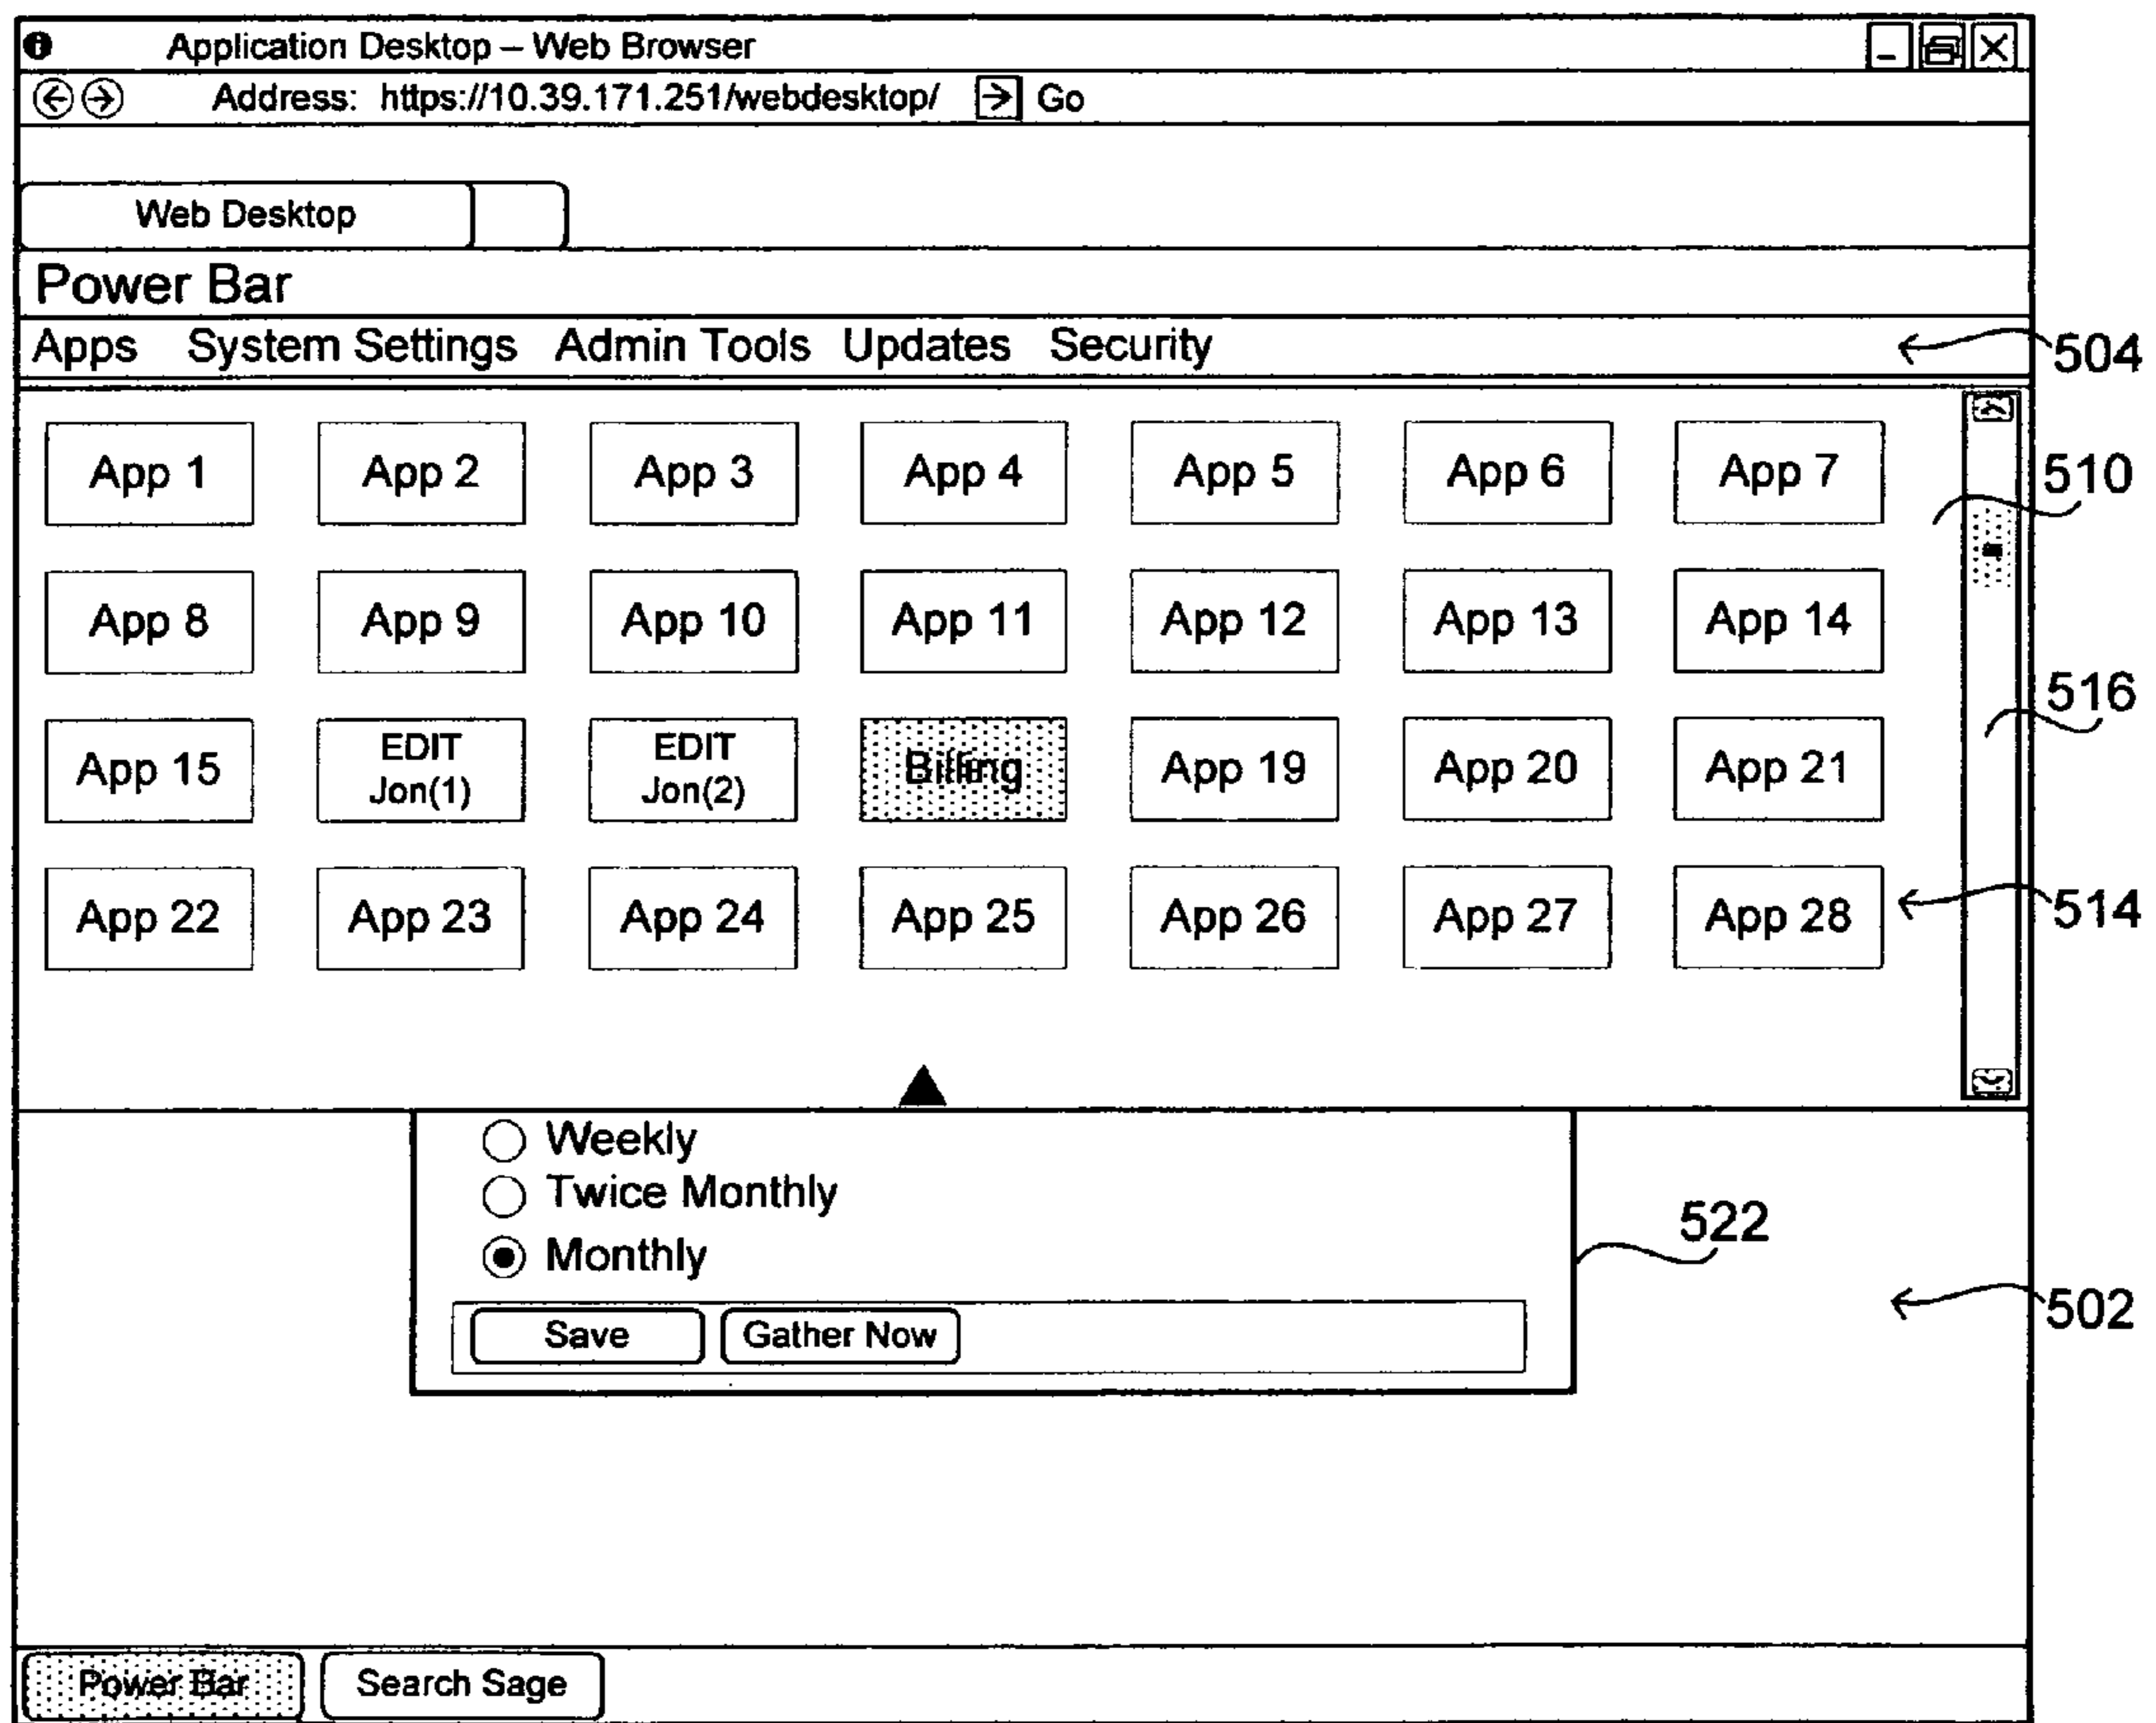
Application Desktop – Web Browser

Address: https://10.39.171.251/webdesktop/ Go

Web Desktop

Power Bar

Apps System Settings Admin Tools Updates Security

504

| App 1 | App 2 | App 3 | App 4 | App 5 | App 6 | App 7 |
|---|---|---|---|---|---|---|
| App 8 | App 9 | App 10 | App 11 | App 12 | App 13 | App 14 |
| App 15 | EDIT Jon(1) | EDIT Jon(2) | Billing | App 19 | App 20 | App 21 |
| App 22 | App 23 | App 24 | App 25 | App 26 | App 27 | App 28 |

510

516

514

Weekly
Twice Monthly
Monthly

Save Gather Now

522

502

Power Bar Search Sage